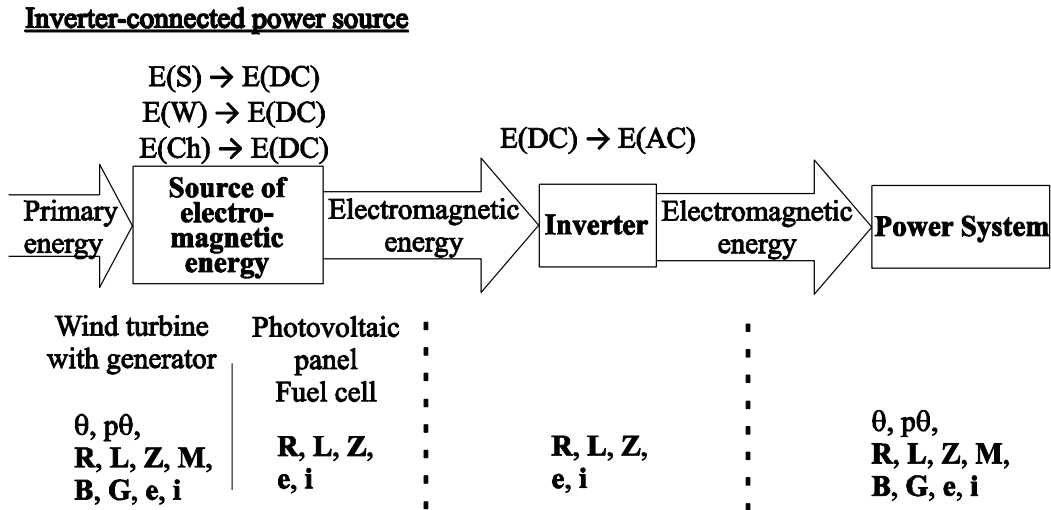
Inverter-connected power source

E(S) → E(DC)
E(W) → E(DC)
E(Ch) → E(DC)

E(DC) → E(AC)

Primary energy

Source of electromagnetic energy

Electromagnetic energy

Inverter

Electromagnetic energy

Power System

Wind turbine with generator

θ, pθ,
R, L, Z, M,
B, G, e, i

Photovoltaic panel
Fuel cell

R, L, Z,
e, i

R, L, Z,
e, i

θ, pθ,
R, L, Z, M,
B, G, e, i